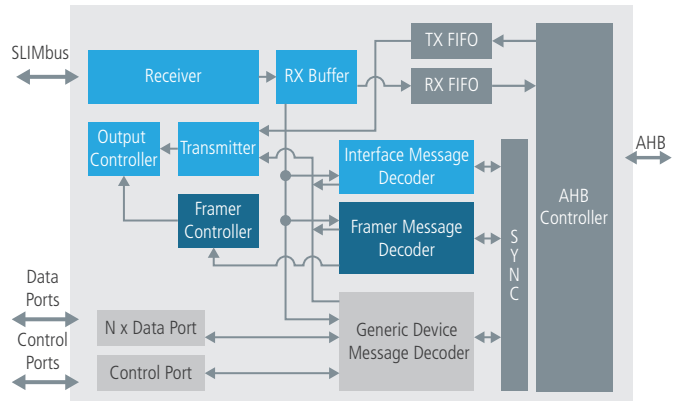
SLIMbus

Receiver

RX Buffer

TX FIFO

RX FIFO

Output Controller

Transmitter

Interface Message Decoder

Framer Controller

Framer Message Decoder

SYNC

AHB Controller

AHB

Data Ports

N x Data Port

Control Ports

Control Port

Generic Device Message Decoder